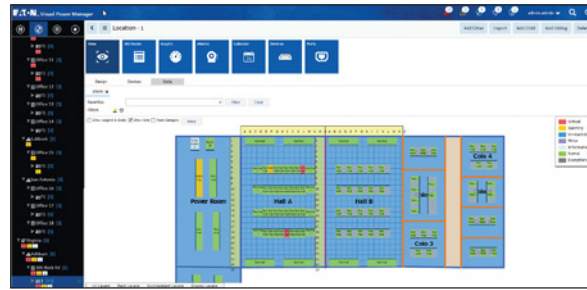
E·T·N Visual Power Manager

Location : 1

Add Other Import Add Child Add Dialog Delete

View Attributes Graphs Alarms Calendar Devices Ports

Design Devices Data

Power Room

Hall A

Hall B

Colo 4

Colo 3

Critical
Warning
Unreachable
Minor
Information
Normal
Exceptions